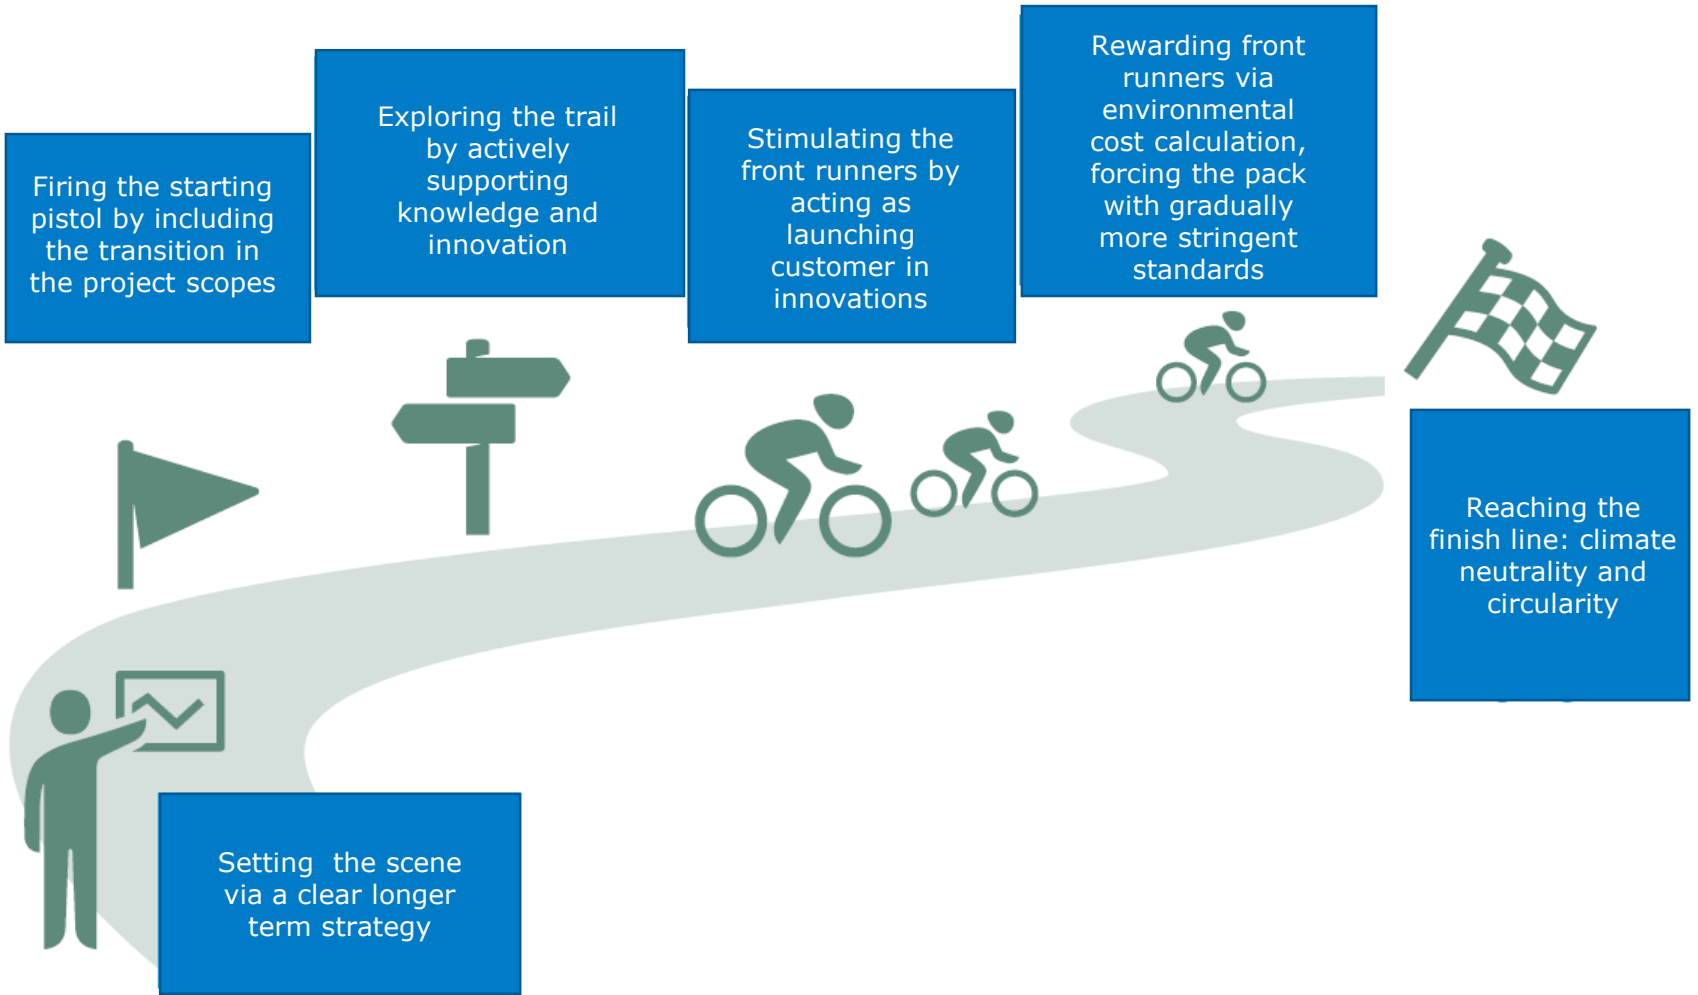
Setting the scene via a clear longer term strategy

Firing the starting pistol by including the transition in the project scopes

Exploring the trail by actively supporting knowledge and innovation

Stimulating the front runners by acting as launching customer in innovations

Rewarding front runners via environmental cost calculation, forcing the pack with gradually more stringent standards

Reaching the finish line: climate neutrality and circularity